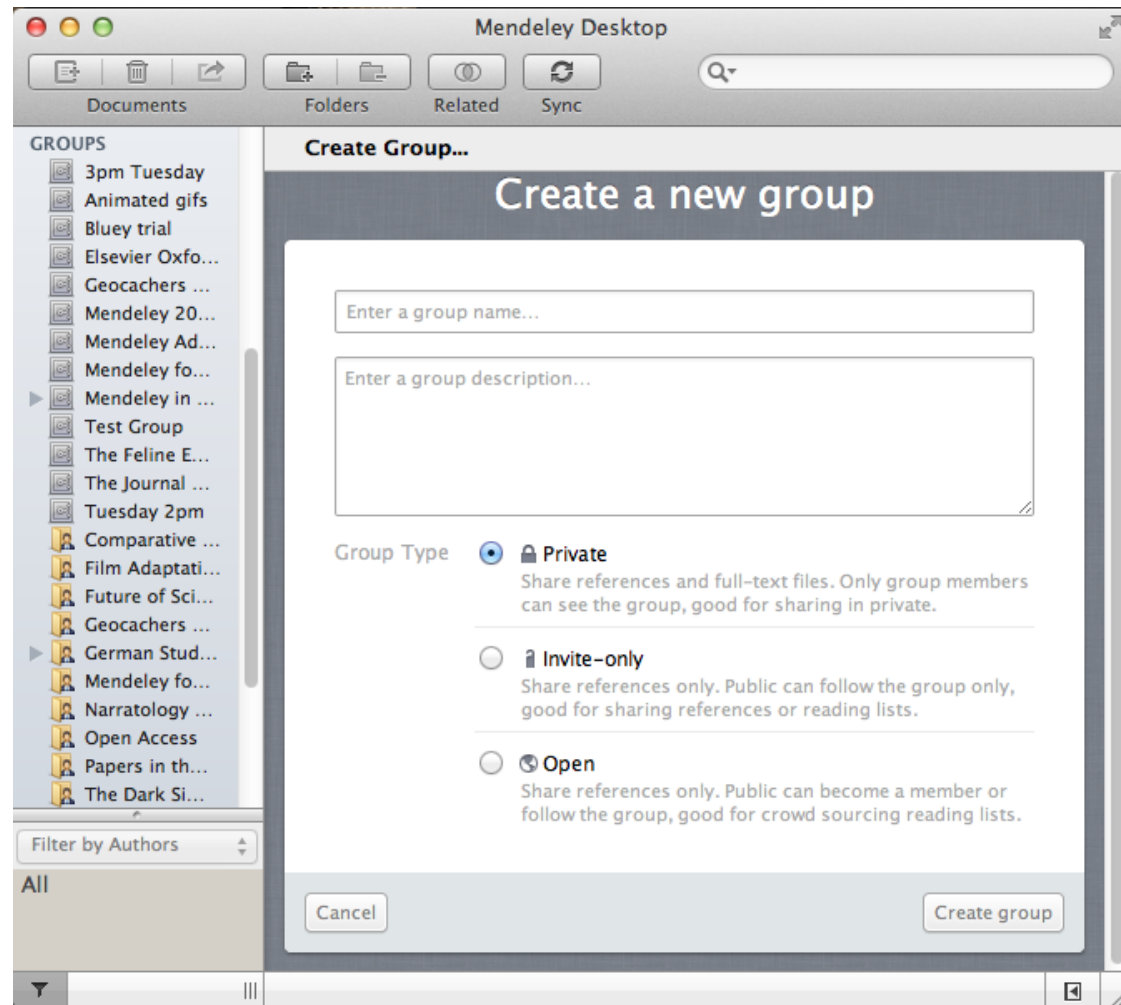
Mendeley Desktop

Documents
Folders
Related
Sync

GROUPS
3pm Tuesday
Animated gifs
Bluey trial
Elsevier Oxfo...
Geocachers ...
Mendeley 20...
Mendeley Ad...
Mendeley fo...
Mendeley in ...
Test Group
The Feline E...
The Journal ...
Tuesday 2pm
Comparative ...
Film Adaptati...
Future of Sci...
Geocachers ...
German Stud...
Mendeley fo...
Narratology ...
Open Access
Papers in th...
The Dark Si...

Filter by Authors
All

Create Group...

Create a new group

Enter a group name...

Enter a group description...

Group Type

Private
Share references and full-text files. Only group members can see the group, good for sharing in private.

Invite-only
Share references only. Public can follow the group only, good for sharing references or reading lists.

Open
Share references only. Public can become a member or follow the group, good for crowd sourcing reading lists.

Cancel
Create group